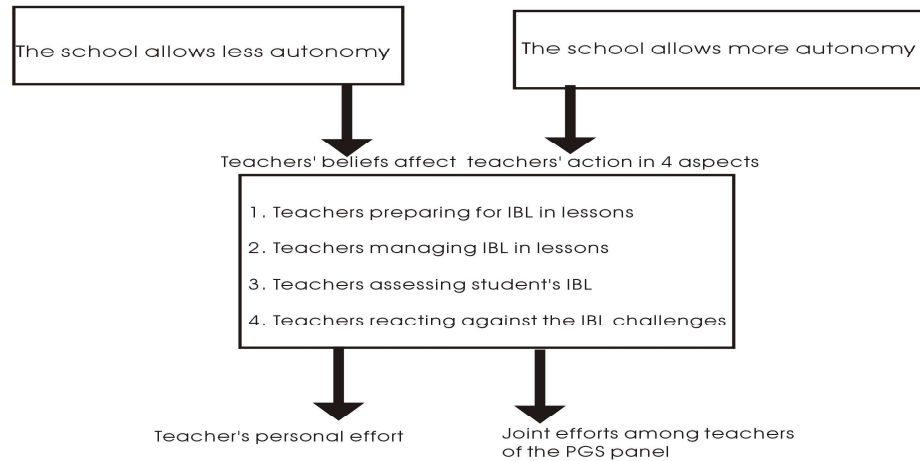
The school allows less autonomy

The school allows more autonomy

Teachers' beliefs affect teachers' action in 4 aspects

1. Teachers preparing for IBL in lessons

2. Teachers managing IBL in lessons

3. Teachers assessing student's IBL

4. Teachers reacting against the IBL challenges

Teacher's personal effort

Joint efforts among teachers of the PGS panel